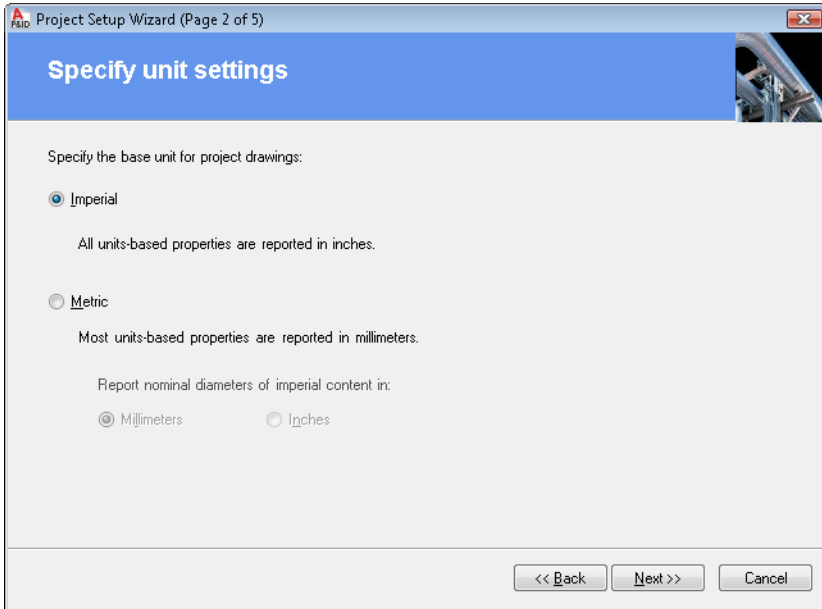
P&ID Project Setup Wizard (Page 2 of 5)

Specify unit settings

Specify the base unit for project drawings:

Imperial

All units-based properties are reported in inches.

Metric

Most units-based properties are reported in millimeters.

Report nominal diameters of imperial content in:

Millimeters Inches

<< Back Next >> Cancel